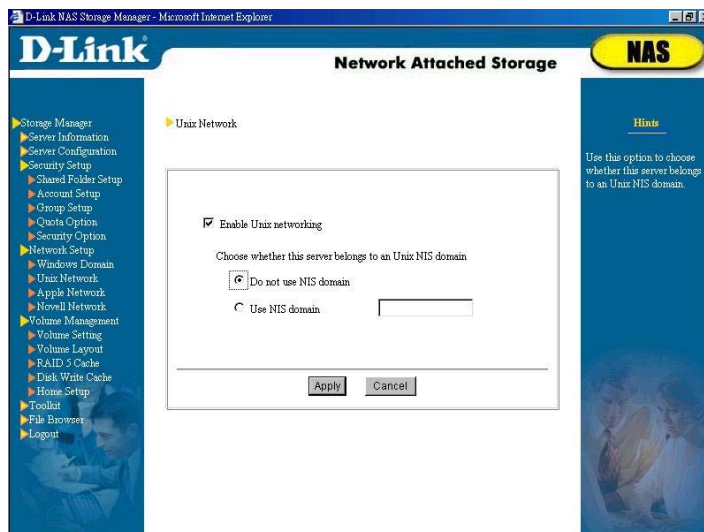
D-Link NAS Storage Manager - Microsoft Internet Explorer

D-Link

Network Attached Storage

NAS

Storage Manager
Server Information
Server Configuration
Security Setup
Shared Folder Setup
Account Setup
Group Setup
Quota Option
Security Option
Network Setup
Windows Domain
Unix Network
Apple Network
Novell Network
Volume Management
Volume Setting
Volume Layout
RAID 5 Cache
Disk Write Cache
Home Setup
Toolkit
File Browser
Logout

Unix Network

Enable Unix networking

Choose whether this server belongs to an Unix NIS domain

Do not use NIS domain

Use NIS domain

Apply

Cancel

Hints

Use this option to choose whether this server belongs to an Unix NIS domain.